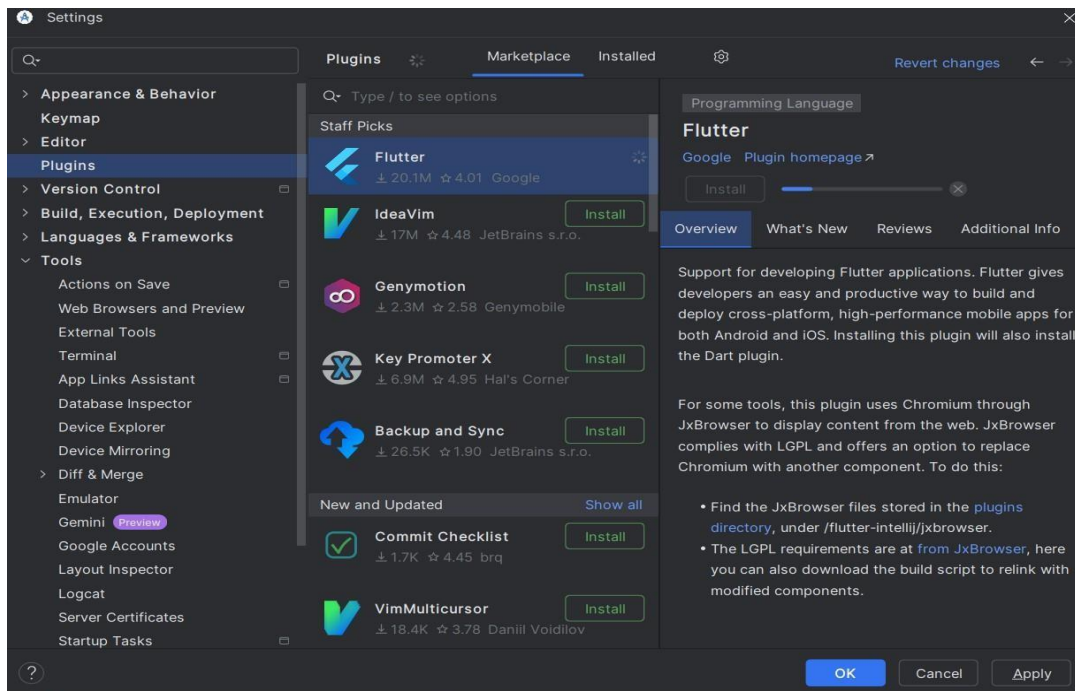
Settings

Appearance & Behavior
Keymap
Editor
Plugins
Version Control
Build, Execution, Deployment
Languages & Frameworks
Tools
Actions on Save
Web Browsers and Preview
External Tools
Terminal
App Links Assistant
Database Inspector
Device Explorer
Device Mirroring
Diff & Merge
Emulator
Gemini Preview
Google Accounts
Layout Inspector
Logcat
Server Certificates
Startup Tasks

Plugins Marketplace Installed

Type / to see options

Staff Picks

Flutter
20.1M ☆4.01 Google

IdeaVim Install
17M ☆4.48 JetBrains s.r.o.

Genymotion Install
2.3M ☆2.58 Genymobile

Key Promoter X Install
6.9M ☆4.95 Hal's Corner

Backup and Sync Install
26.5K ☆1.90 JetBrains s.r.o.

New and Updated Show all

Commit Checklist Install
1.7K ☆4.45 brq

VimMulticursor Install
18.4K ☆3.78 Daniil Voidilov

Revert changes

Programming Language
Flutter
Google Plugin homepage ↗
Install

Overview What's New Reviews Additional Info

Support for developing Flutter applications. Flutter gives developers an easy and productive way to build and deploy cross-platform, high-performance mobile apps for both Android and iOS. Installing this plugin will also install the Dart plugin.

For some tools, this plugin uses Chromium through JxBrowser to display content from the web. JxBrowser complies with LGPL and offers an option to replace Chromium with another component. To do this:

• Find the JxBrowser files stored in the plugins directory, under /flutter-intellij/jxbrowser.
• The LGPL requirements are at from JxBrowser, here you can also download the build script to relink with modified components.

?
OK Cancel Apply